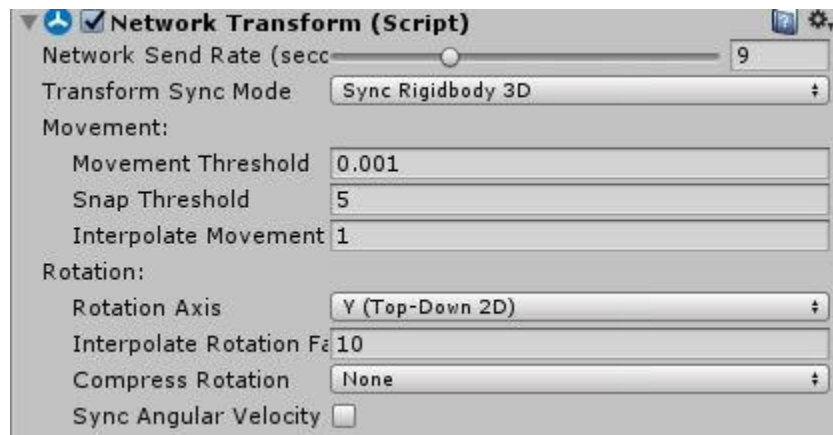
Network Transform (Script)
Network Send Rate (secc 9
Transform Sync Mode Sync Rigidbody 3D
Movement:
Movement Threshold 0.001
Snap Threshold 5
Interpolate Movement 1
Rotation:
Rotation Axis Y (Top-Down 2D)
Interpolate Rotation Fa 10
Compress Rotation None
Sync Angular Velocity